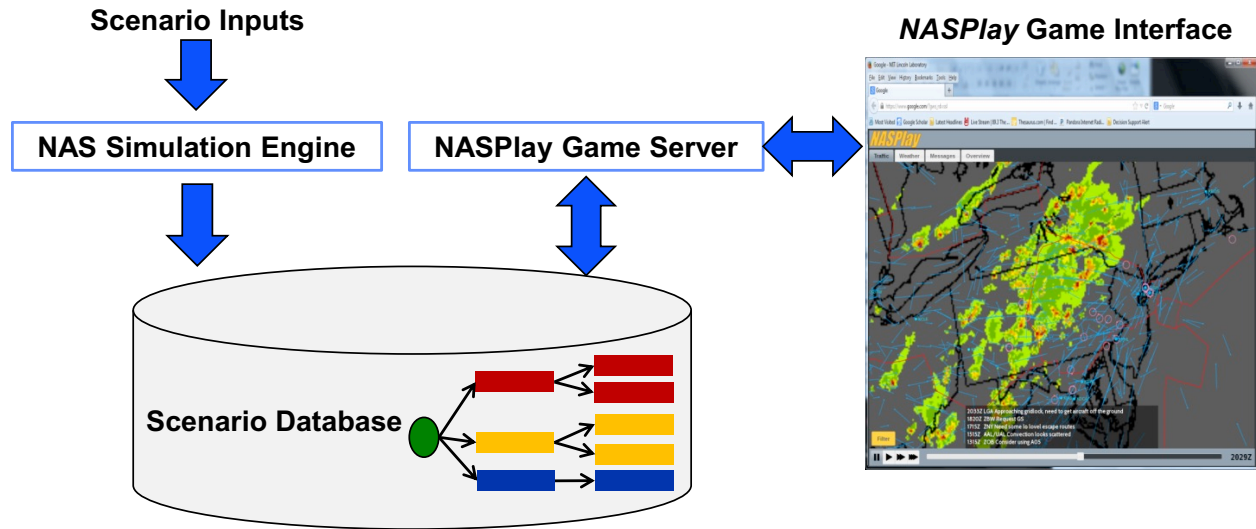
Scenario Inputs

NAS Simulation Engine

NASPlay Game Server

*NASPlay* Game Interface

Scenario Database

Google - MIT Lincoln Laboratory
File Edit View History Bookmarks Tools Help
Google
https://www.google.com/?gws_rd=ssl
Most Visited Google Scholar Latest Headlines Live Stream | 88.3 The... Thesaurus.com | Find... Pandora Internet Rad... Decision Support Alert

NASPlay
Traffic Weather Messages Overview

2033Z LGA Approaching gridlock, need to get aircraft off the ground
1820Z ZBW Request GS
1715Z ZNY Need some in level escape routes
1515Z AAL/UAL Convection looks scattered
1315Z ZOB Consider using AGS

Filter

2029Z